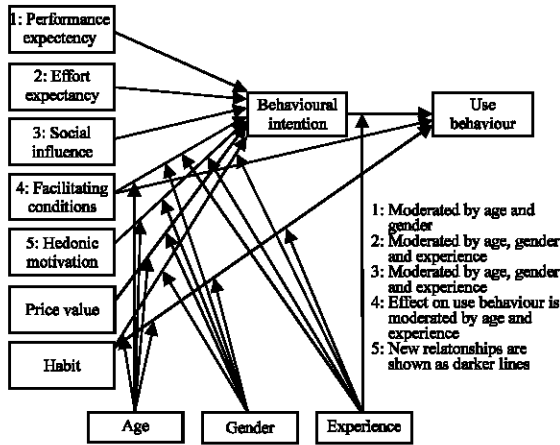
1: Performance expectency

2: Effort expectancy

3: Social influence

4: Facilitating conditions

5: Hedonic motivation

Price value

Habit

Behavioural intention

Use behaviour

1: Moderated by age and gender
2: Moderated by age, gender and experience
3: Moderated by age, gender and experience
4: Effect on use behaviour is moderated by age and experience
5: New relatonships are shown as darker lines

Age

Gender

Experience